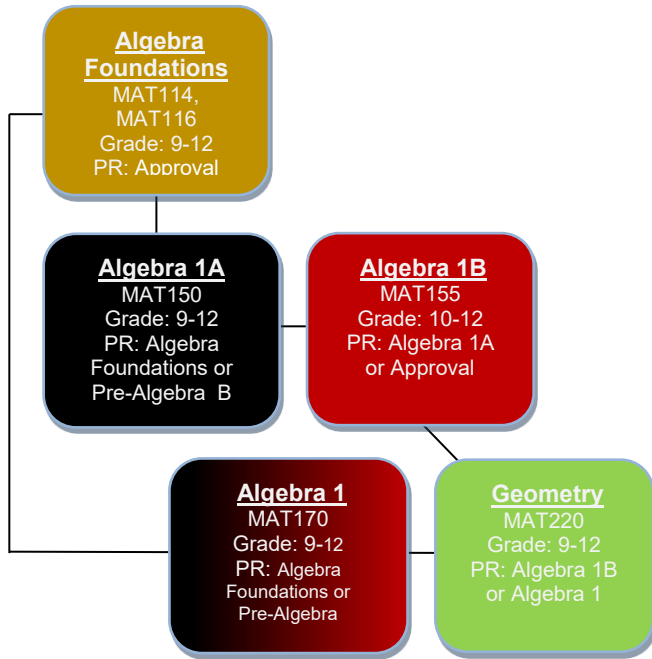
Algebra Foundations
MAT114, MAT116
Grade: 9-12
PR: Approval

Algebra 1A
MAT150
Grade: 9-12
PR: Algebra Foundations or Pre-Algebra B

Algebra 1B
MAT155
Grade: 10-12
PR: Algebra 1A or Approval

Algebra 1
MAT170
Grade: 9-12
PR: Algebra Foundations or Pre-Algebra

Geometry
MAT220
Grade: 9-12
PR: Algebra 1B or Algebra 1